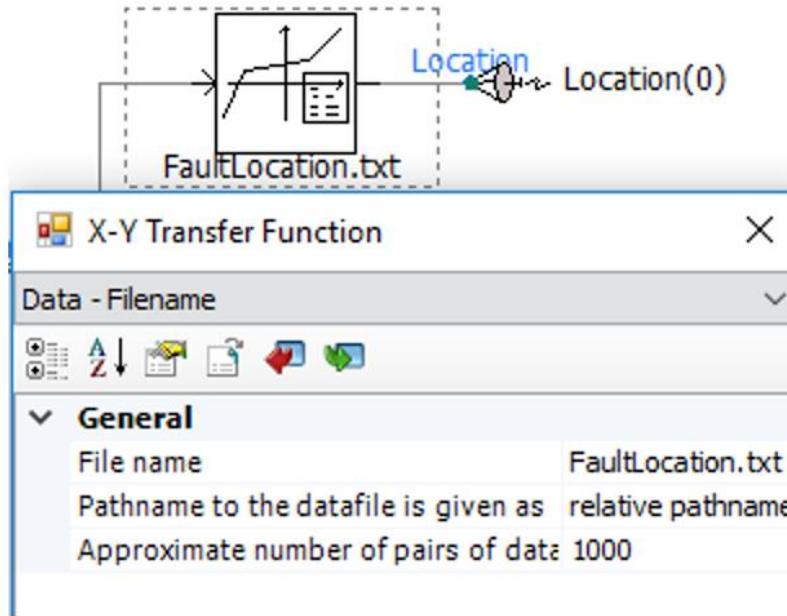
Location
Location(0)
FaultLocation.txt

X-Y Transfer Function

Data - Filename

General

| | |
|---|---|
| File name | FaultLocation.txt |
| Pathname to the datafile is given as | relative pathname |
| Approximate number of pairs of data | 1000 |